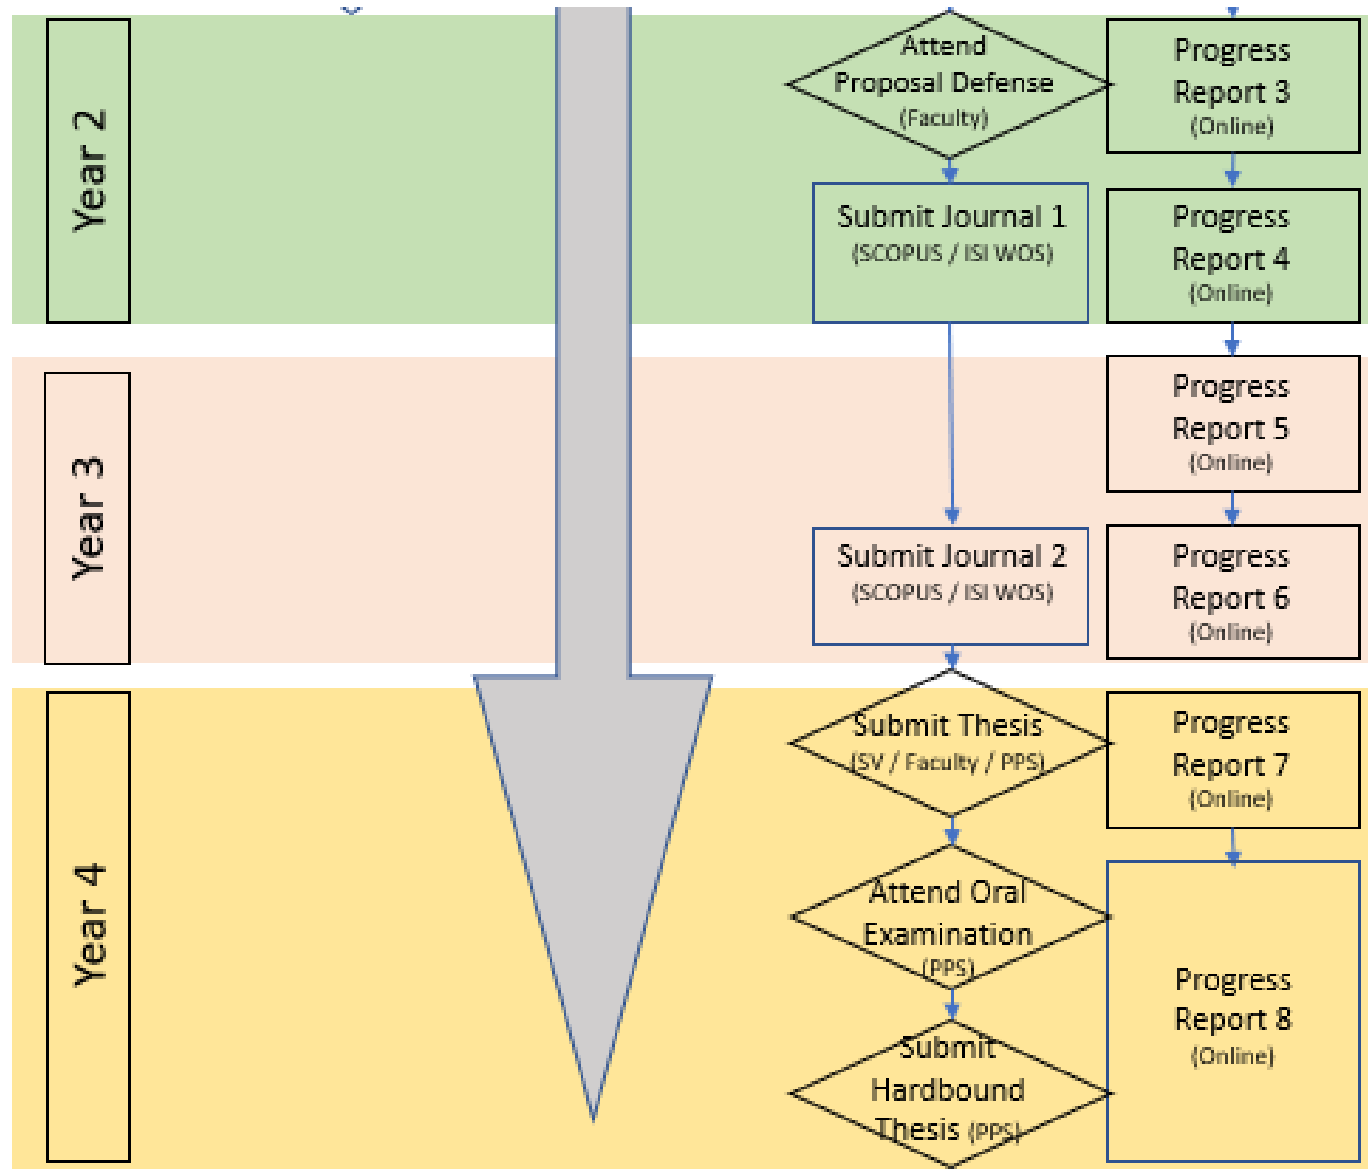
Year 2

Attend Proposal Defense (Faculty)

Progress Report 3 (Online)

Submit Journal 1 (SCOPUS / ISI WOS)

Progress Report 4 (Online)

Year 3

Progress Report 5 (Online)

Submit Journal 2 (SCOPUS / ISI WOS)

Progress Report 6 (Online)

Year 4

Submit Thesis (SV / Faculty / PPS)

Progress Report 7 (Online)

Attend Oral Examination (PPS)

Progress Report 8 (Online)

Submit Hardbound Thesis (PPS)